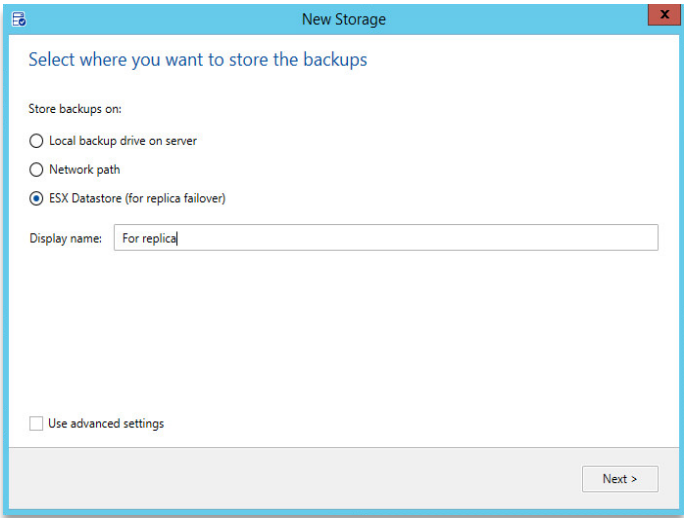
New Storage

Select where you want to store the backups

Store backups on:

Local backup drive on server

Network path

ESX Datastore (for replica failover)

Display name: For replica

Use advanced settings

Next >